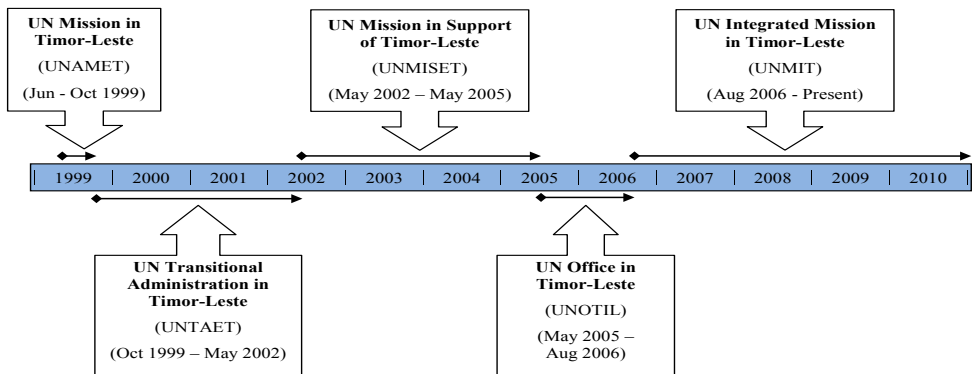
UN Mission in Timor-Leste

(UNAMET)

(Jun - Oct 1999)

UN Mission in Support of Timor-Leste

(UNMISET)

(May 2002 – May 2005)

UN Integrated Mission in Timor-Leste

(UNMIT)

(Aug 2006 - Present)

| 1999 | 2000 | 2001 | 2002 | 2003 | 2004 | 2005 | 2006 | 2007 | 2008 | 2009 | 2010 |
|---|---|---|---|---|---|---|---|---|---|---|---|

UN Transitional Administration in Timor-Leste

(UNTAET)

(Oct 1999 – May 2002)

UN Office in Timor-Leste

(UNOTIL)

(May 2005 – Aug 2006)